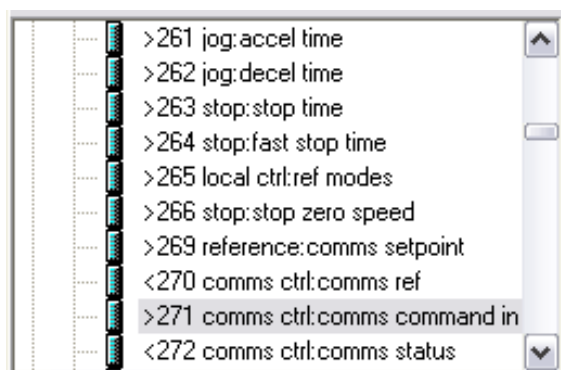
>261 jog:accel time
>262 jog:decel time
>263 stop:stop time
>264 stop:fast stop time
>265 local ctrl:ref modes
>266 stop:stop zero speed
>269 reference:comms setpoint
<270 comms ctrl:comms ref
>271 comms ctrl:comms command in
<272 comms ctrl:comms status